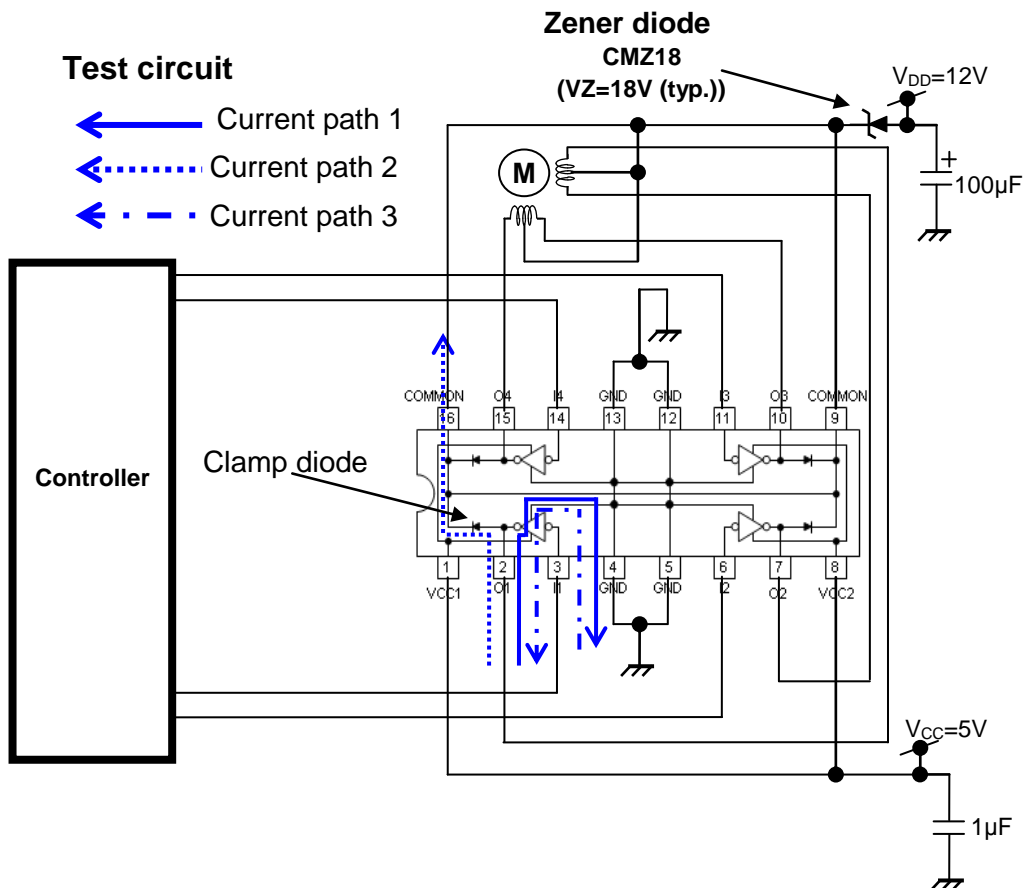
Test circuit

Current path 1
Current path 2
Current path 3

Zener diode
CMZ18
(VZ=18V (typ.))

$V_{DD}$=12V

+
100μF

M

COMMON 16
O4 15
I4 14
GND 13
GND 12
I3 11
O3 10
COMMON 9

Controller

Clamp diode

1 VCC1
2 O1
3 I1
4 GND
5 GND
6 I2
7 O2
8 VCC2

$V_{CC}$=5V

1μF